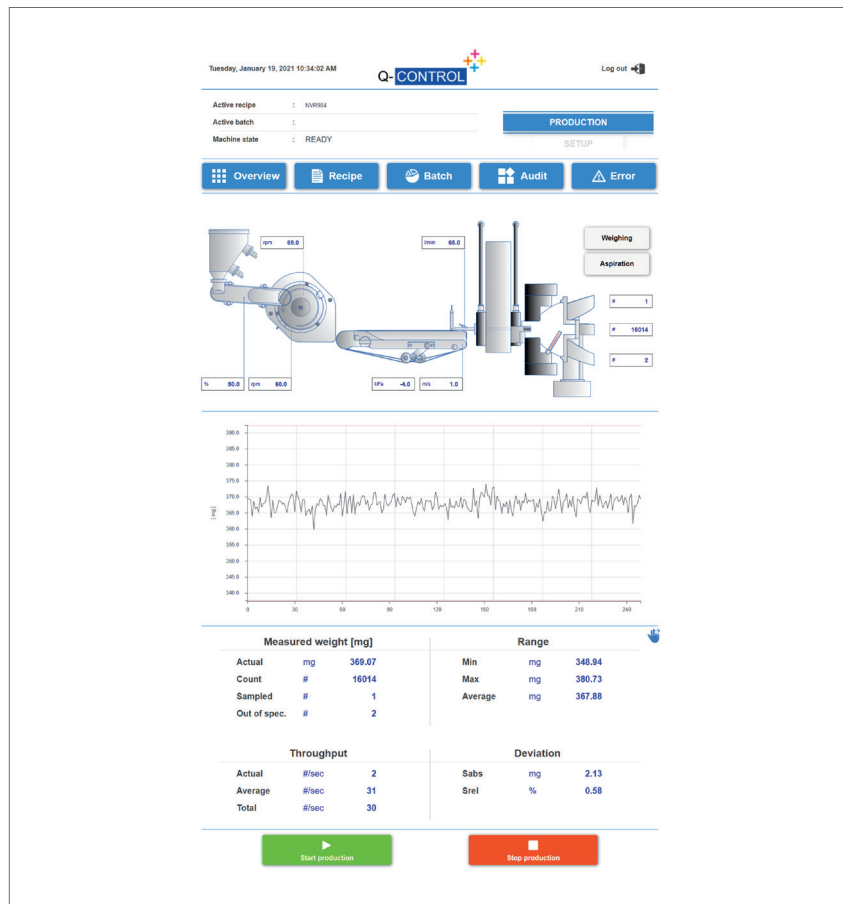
Tuesday, January 19, 2021 10:34:02 AM

Q-CONTROL

Log out

Active recipe : NVR904
Active batch :
Machine state : READY

PRODUCTION
SETUP

Overview
Recipe
Batch
Audit
Error

rpm 69.0
l/min 65.0
Weighing
Aspiration
# 1
# 16014
# 2
% 80.0
rpm 60.0
kPa -4.0
m/s 1.0

390.0
385.0
380.0
375.0
370.0
365.0
360.0
355.0
350.0
345.0
340.0
[mg]
0 30 60 90 120 150 180 210 240

| Measured weight [mg] | | |
|---|---|---|
| Actual | mg | 369.07 |
| Count | # | 16014 |
| Sampled | # | 1 |
| Out of spec. | # | 2 |

| Range | | |
|---|---|---|
| Min | mg | 348.94 |
| Max | mg | 380.73 |
| Average | mg | 367.88 |

| Throughput | | |
|---|---|---|
| Actual | #/sec | 2 |
| Average | #/sec | 31 |
| Total | #/sec | 30 |

| Deviation | | |
|---|---|---|
| Sabs | mg | 2.13 |
| Srel | % | 0.58 |

Start production
Stop production